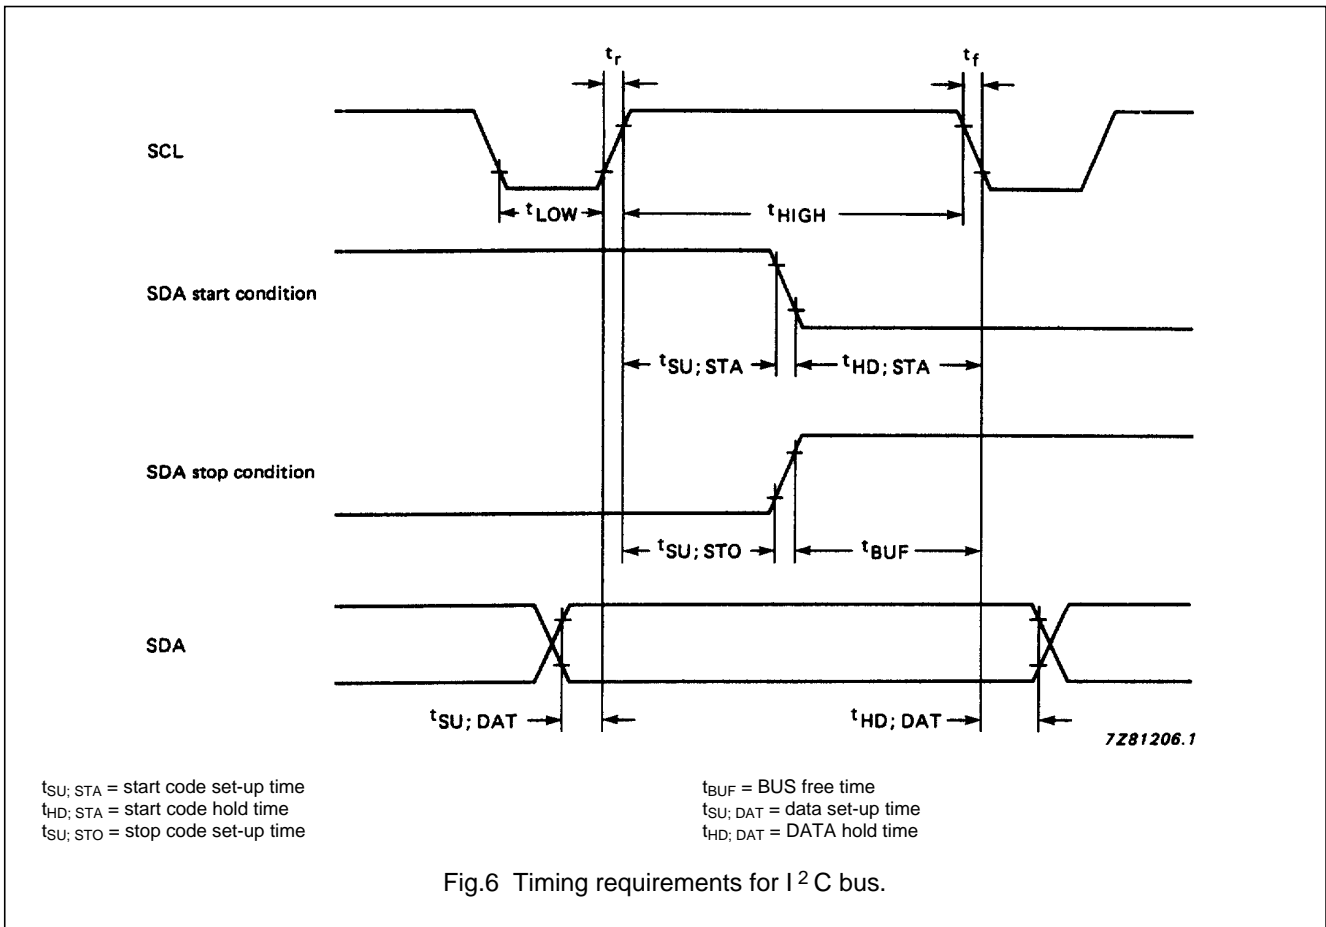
$t_r$

$t_f$

SCL

$t_{LOW}$

$t_{HIGH}$

SDA start condition

$t_{SU;\,STA}$

$t_{HD;\,STA}$

SDA stop condition

$t_{SU;\,STO}$

$t_{BUF}$

SDA

$t_{SU;\,DAT}$

$t_{HD;\,DAT}$

7Z81206.1

$t_{SU;\,STA}$ = start code set-up time
$t_{HD;\,STA}$ = start code hold time
$t_{SU;\,STO}$ = stop code set-up time

$t_{BUF}$ = BUS free time
$t_{SU;\,DAT}$ = data set-up time
$t_{HD;\,DAT}$ = DATA hold time

Fig.6 Timing requirements for $I^2C$ bus.